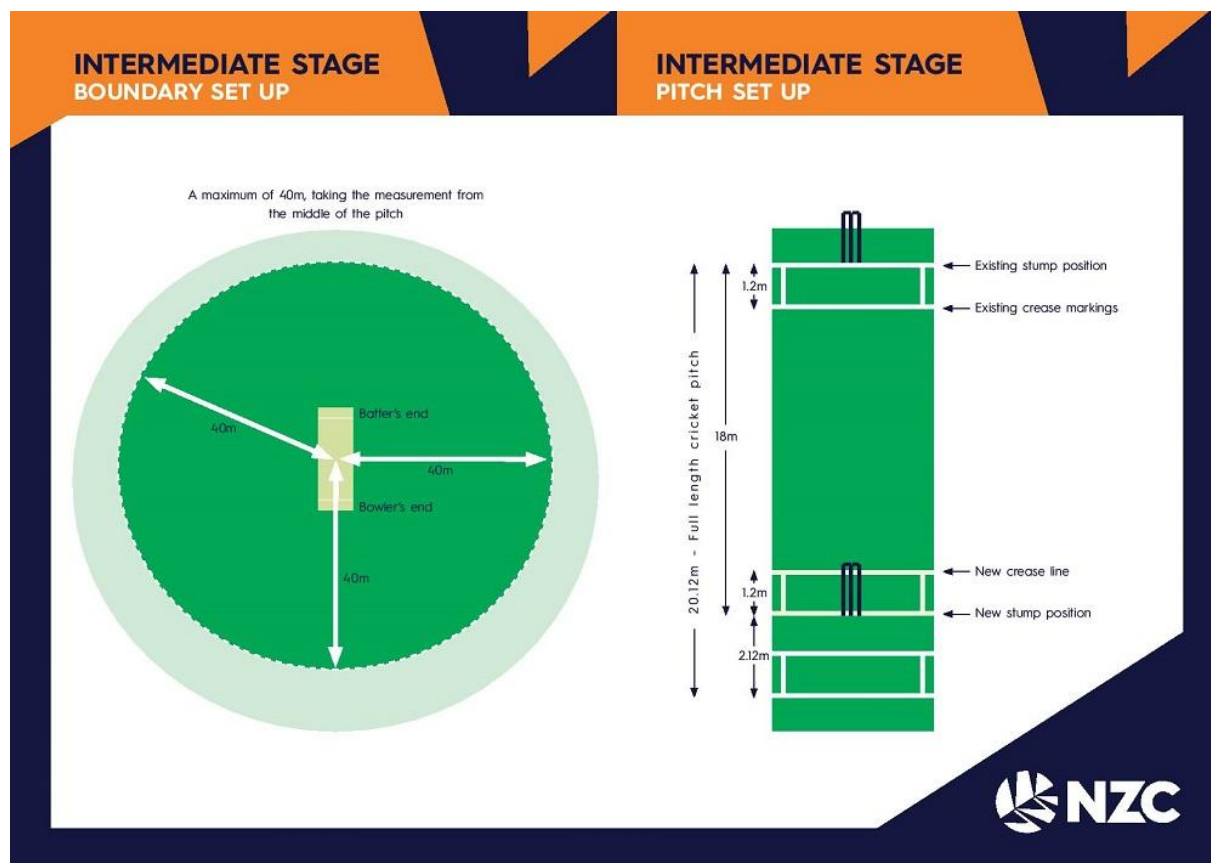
INTERMEDIATE STAGE
BOUNDARY SET UP

INTERMEDIATE STAGE
PITCH SET UP

A maximum of 40m, taking the measurement from the middle of the pitch

Batter's end
40m
40m
Bowler's end
40m

Existing stump position
1.2m
Existing crease markings
20.12m - Full length cricket pitch
18m
New crease line
1.2m
New stump position
2.12m

NZC